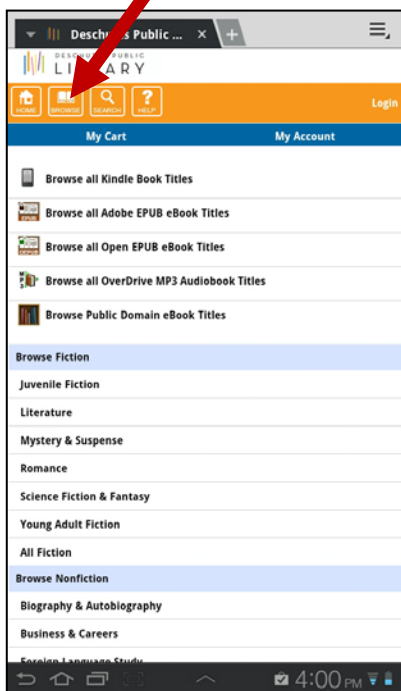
Desch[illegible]s Public ...

DESCHUTES PUBLIC LIBRARY

HOME BROWSE SEARCH HELP

Login

My Cart

My Account

Browse all Kindle Book Titles

Browse all Adobe EPUB eBook Titles

Browse all Open EPUB eBook Titles

Browse all OverDrive MP3 Audiobook Titles

Browse Public Domain eBook Titles

Browse Fiction

Juvenile Fiction

Literature

Mystery & Suspense

Romance

Science Fiction & Fantasy

Young Adult Fiction

All Fiction

Browse Nonfiction

Biography & Autobiography

Business & Careers

Foreign Language Study

4:00 PM